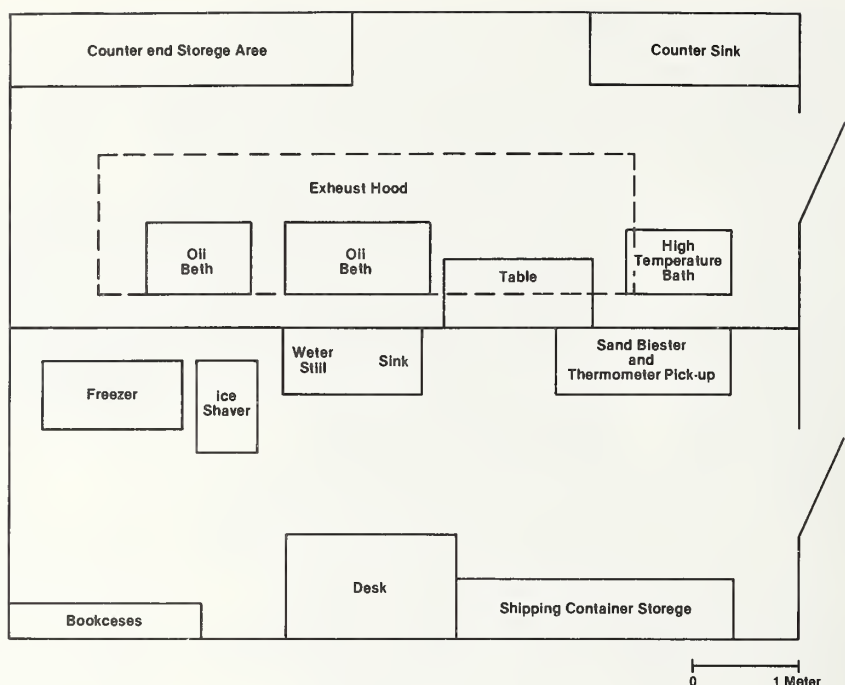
Counter end Storege Area

Counter Sink

Exheust Hood

Oli Beth

Oli Beth

Table

High Temperature Bath

Weter Still

Sink

Sand Biester and Thermometer Pick-up

Freezer

Ice Shaver

Desk

Shipping Container Storege

Bookceses

0

1 Meter